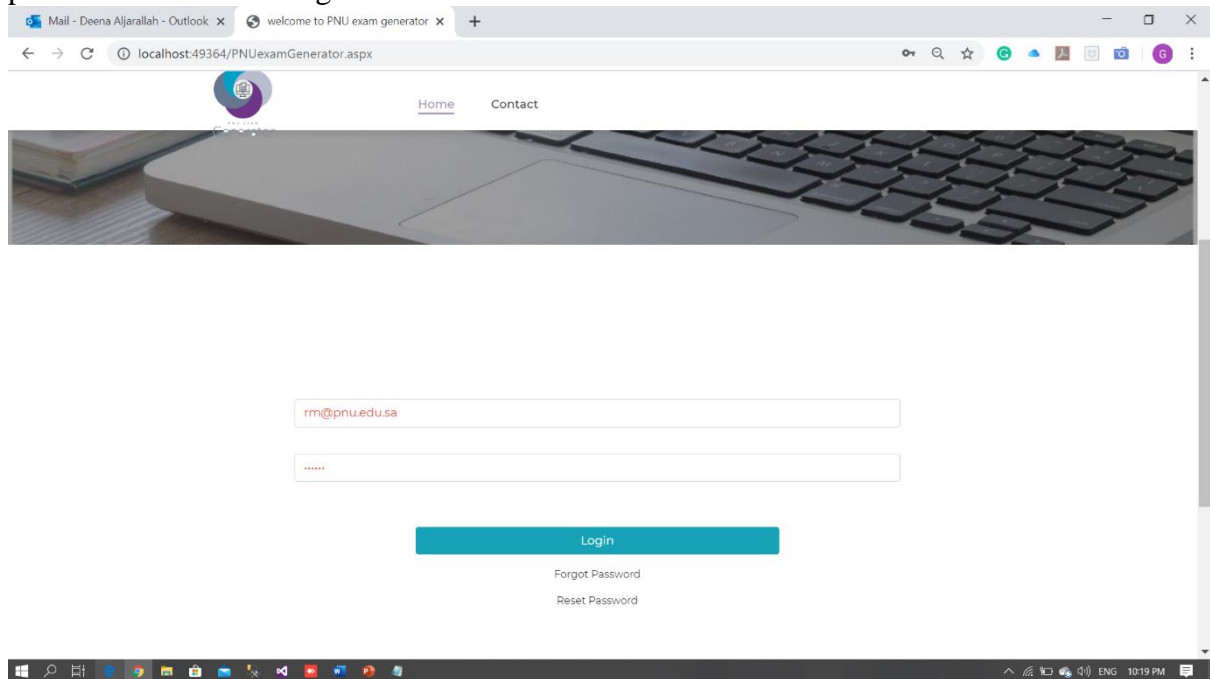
Mail - Deena Aljarallah - Outlook ×
welcome to PNU exam generator ×
+

localhost:49364/PNUexamGenerator.aspx

G

Home
Contact

rm@pnu.edu.sa

••••••

Login

Forgot Password

Reset Password

ENG 10:19 PM